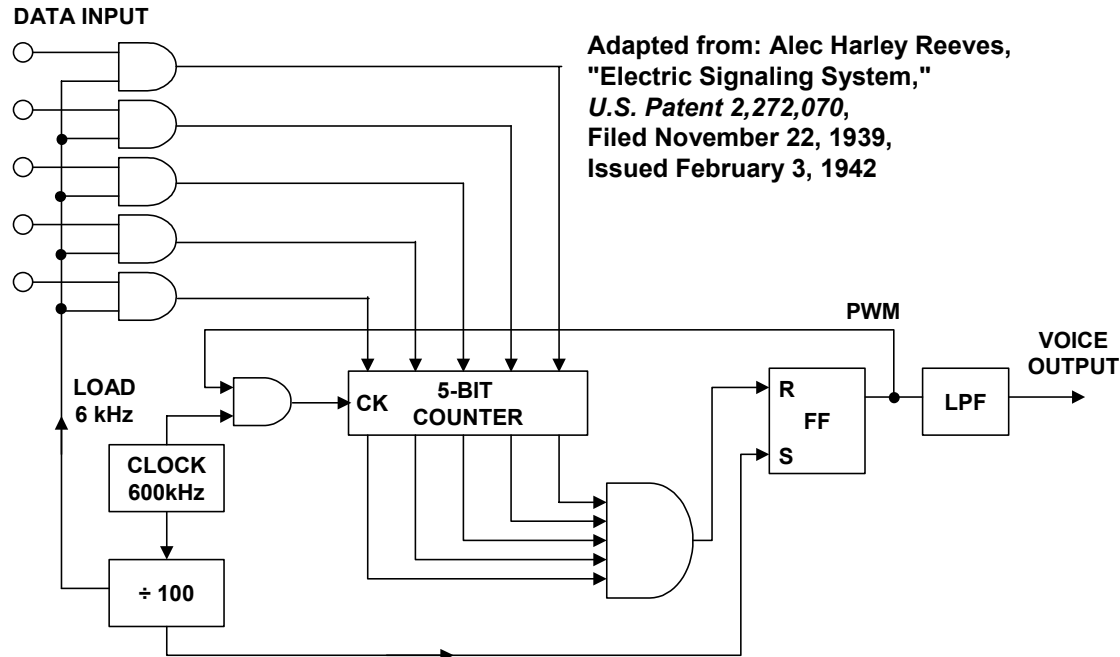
DATA INPUT

Adapted from: Alec Harley Reeves, "Electric Signaling System," *U.S. Patent 2,272,070*, Filed November 22, 1939, Issued February 3, 1942

PWM

VOICE OUTPUT

LOAD 6 kHz

CK

5-BIT COUNTER

R

FF

S

LPF

CLOCK 600kHz

÷ 100